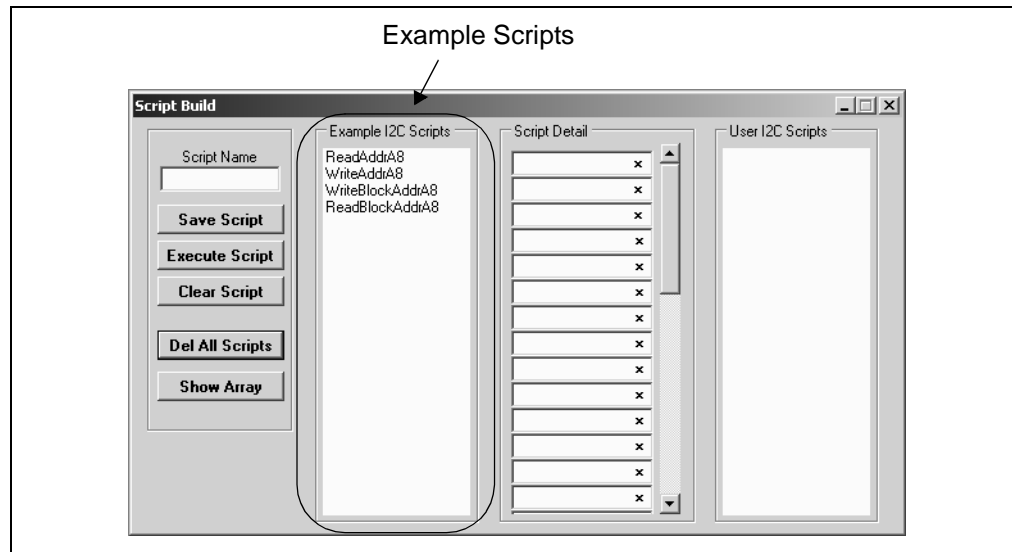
Example Scripts

Script Build

Script Name

Save Script

Execute Script

Clear Script

Del All Scripts

Show Array

Example I2C Scripts

ReadAddrA8
WriteAddrA8
WriteBlockAddrA8
ReadBlockAddrA8

Script Detail

×
×
×
×
×
×
×
×
×
×
×
×
×
×

User I2C Scripts